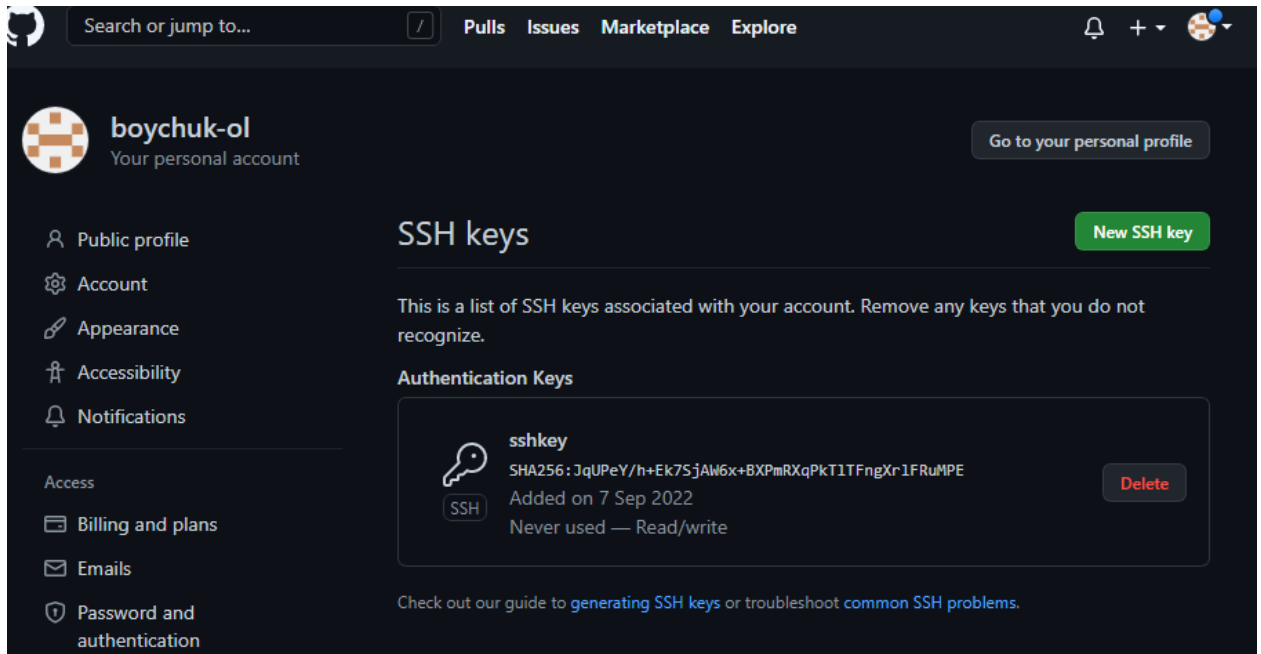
Search or jump to... /

Pulls Issues Marketplace Explore

boychuk-ol
Your personal account

Go to your personal profile

Public profile
Account
Appearance
Accessibility
Notifications

Access
Billing and plans
Emails
Password and authentication

SSH keys

New SSH key

This is a list of SSH keys associated with your account. Remove any keys that you do not recognize.

Authentication Keys

sshkey
SHA256:JqUPeY/h+Ek7SjAW6x+BXPmRXqPkTlTFngXrlFRuMPE
Added on 7 Sep 2022
Never used — Read/write

SSH

Delete

Check out our guide to generating SSH keys or troubleshoot common SSH problems.